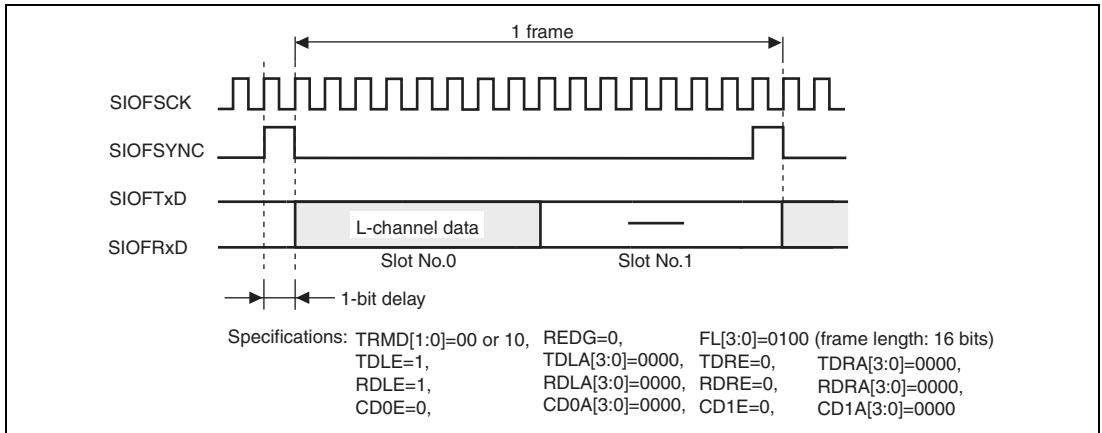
1 frame

SIOFSCK

SIOFSYNC

SIOFTxD

SIOFRxD

L-channel data

—

Slot No.0

Slot No.1

1-bit delay

Specifications: TRMD[1:0]=00 or 10, REDG=0, FL[3:0]=0100 (frame length: 16 bits)
TDLE=1, TDLA[3:0]=0000, TDRE=0, TDRA[3:0]=0000,
RDLE=1, RDLA[3:0]=0000, RDRE=0, RDRA[3:0]=0000,
CD0E=0, CD0A[3:0]=0000, CD1E=0, CD1A[3:0]=0000